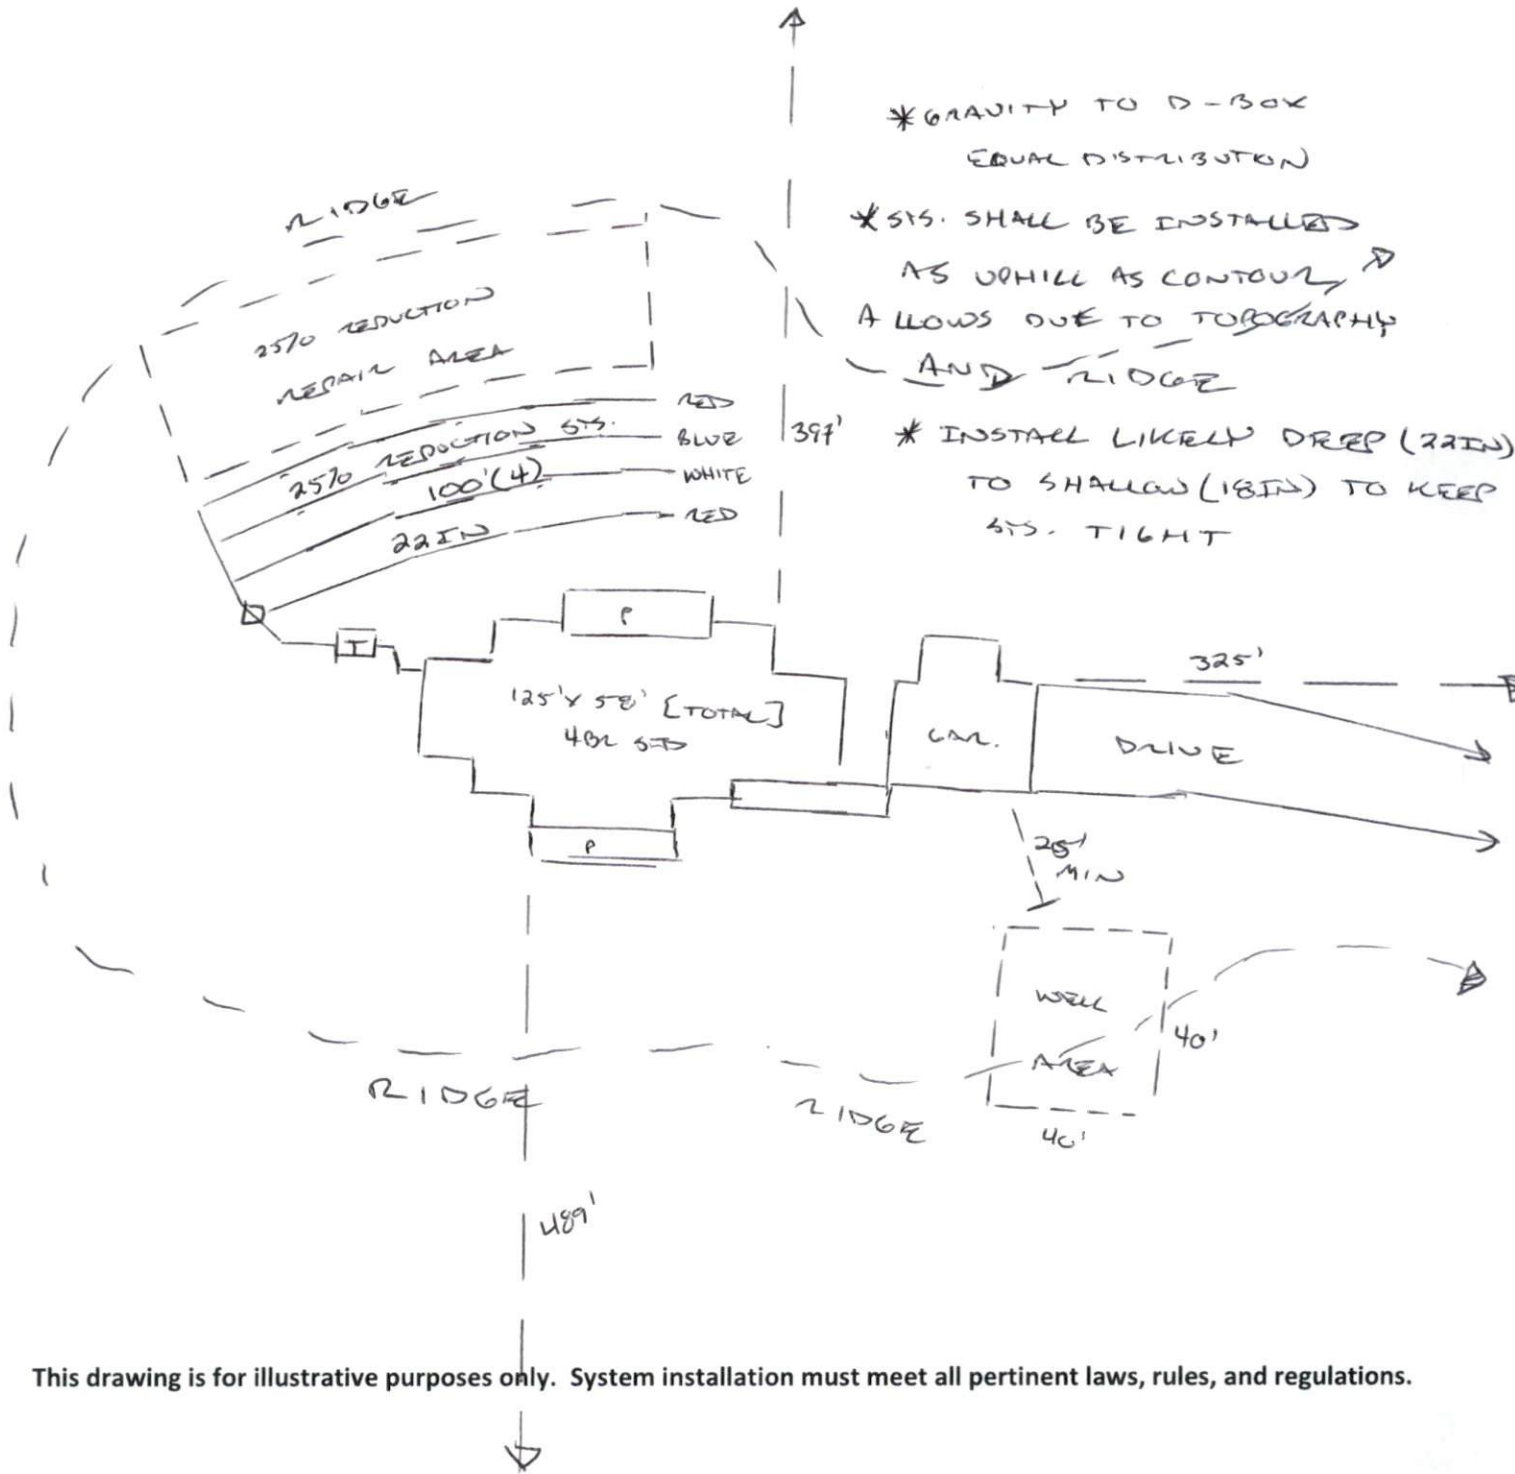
*GRAVITY TO D-BOX EQUAL DISTRIBUTON

*STS. SHALL BE INSTALLED AS UPHILL AS CONTOUR ALLOWS DUE TO TOPOGRAPHY AND RIDGE

*INSTALL LIKELY DEEP (22IN) TO SHALLOW (18IN) TO KEEP STS. TIGHT

RIDGE

25% REDUCTION REPAIR AREA

RED
BLUE
WHITE
RED

25% REDUCTION STS.
100'(4)
22IN

397'

D

I

P

125' X 58' [TOTAL] 4BR STD

P

GAR.

DRIVE

325'

25' MIN

WELL AREA

40'

40'

RIDGE

RIDGE

489'

This drawing is for illustrative purposes only. System installation must meet all pertinent laws, rules, and regulations.